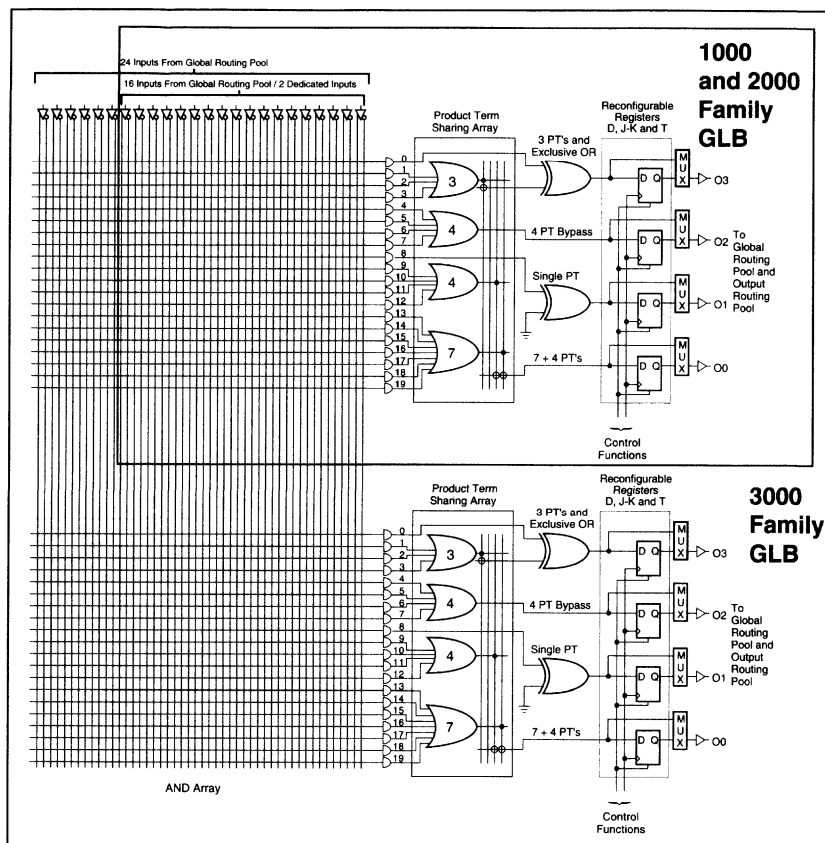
24 Inputs From Global Routing Pool

16 Inputs From Global Routing Pool / 2 Dedicated Inputs

1000 and 2000 Family GLB

Product Term Sharing Array

Reconfigurable Registers D, J-K and T

0
1
2
3
4
5
6
7
8
9
10
11
12
13
14
15
16
17
18
19

3
4
4
7

3 PT's and Exclusive OR

4 PT Bypass

Single PT

7 + 4 PT's

D Q
D Q
D Q
D Q

M U X
M U X
M U X
M U X

O3
O2
O1
O0

To Global Routing Pool and Output Routing Pool

Control Functions

3000 Family GLB

Product Term Sharing Array

Reconfigurable Registers D, J-K and T

0
1
2
3
4
5
6
7
8
9
10
11
12
13
14
15
16
17
18
19

3
4
4
7

3 PT's and Exclusive OR

4 PT Bypass

Single PT

7 + 4 PT's

D Q
D Q
D Q
D Q

M U X
M U X
M U X
M U X

O3
O2
O1
O0

To Global Routing Pool and Output Routing Pool

AND Array

Control Functions